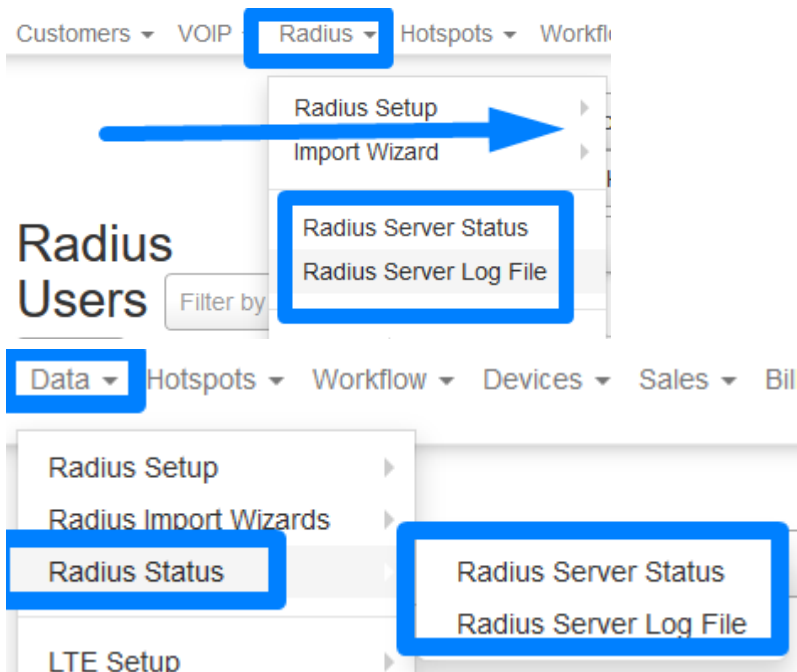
Customers ▾ VOIP ▾ Radius ▾ Hotspots ▾ Workfl

Radius Setup
Import Wizard

Radius Server Status
Radius Server Log File

Radius Users

Filter by

Data ▾ Hotspots ▾ Workflow ▾ Devices ▾ Sales ▾ Bil

Radius Setup
Radius Import Wizards
Radius Status
LTE Setup

Radius Server Status
Radius Server Log File